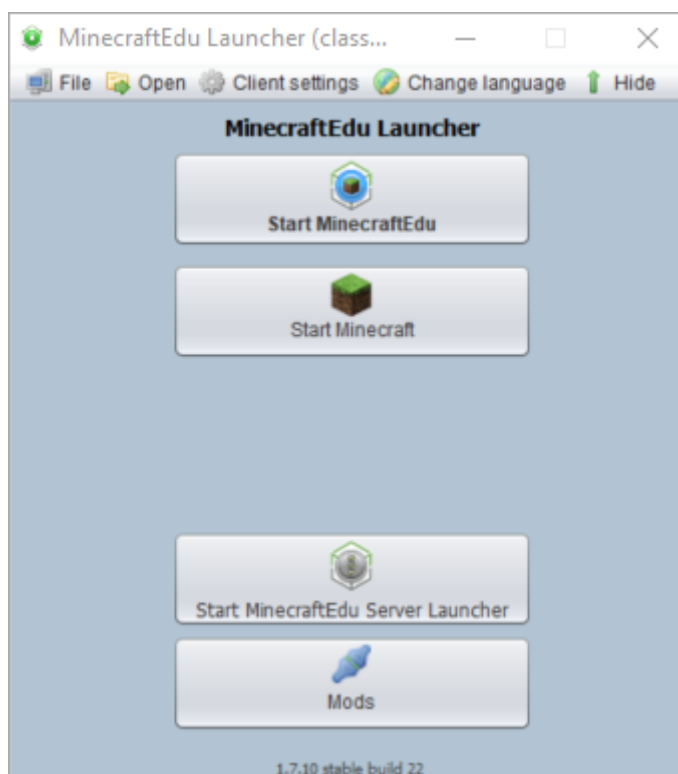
MinecraftEdu Launcher (class...

File Open Client settings Change language Hide

MinecraftEdu Launcher

Start MinecraftEdu

Start Minecraft

Start MinecraftEdu Server Launcher

Mods

1.7.10 stable build 22